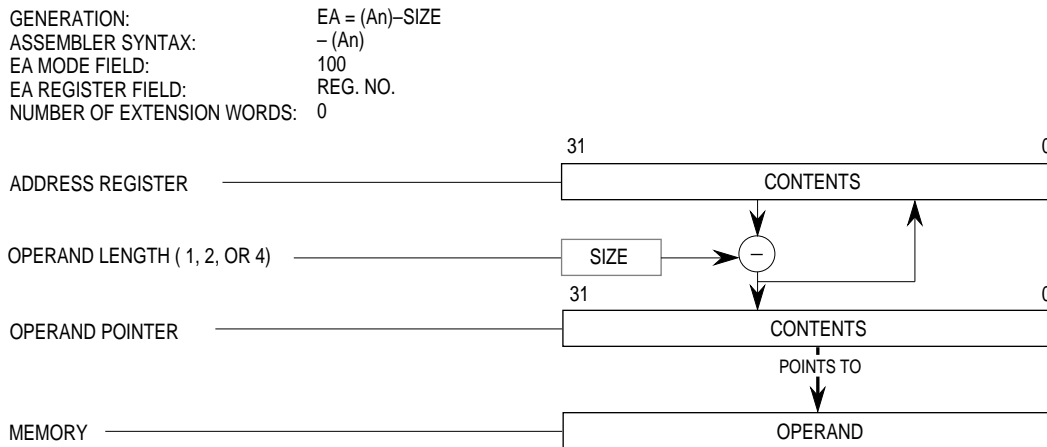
GENERATION: EA = (An)–SIZE
ASSEMBLER SYNTAX: – (An)
EA MODE FIELD: 100
EA REGISTER FIELD: REG. NO.
NUMBER OF EXTENSION WORDS: 0

31 0

ADDRESS REGISTER CONTENTS

OPERAND LENGTH ( 1, 2, OR 4) SIZE –

31 0

OPERAND POINTER CONTENTS

POINTS TO

MEMORY OPERAND